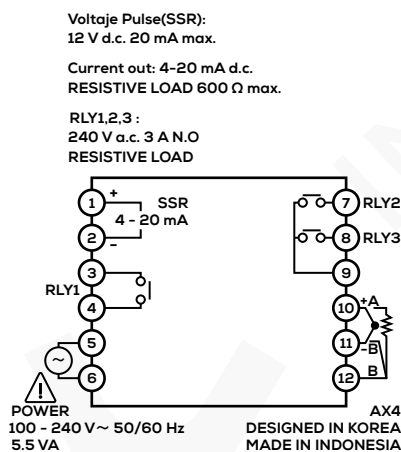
Voltaje Pulse(SSR):
12 V d.c. 20 mA max.

Current out: 4-20 mA d.c.
RESISTIVE LOAD 600 Ω max.

RLY1,2,3 :
240 V a.c. 3 A N.O
RESISTIVE LOAD

1 +
SSR
4 - 20 mA
2 –
3
RLY1
4
5
6
7 RLY2
8 RLY3
9
10 +A
11 -B
12 B

POWER
100 - 240 V ~ 50/60 Hz
5.5 VA

AX4
DESIGNED IN KOREA
MADE IN INDONESIA